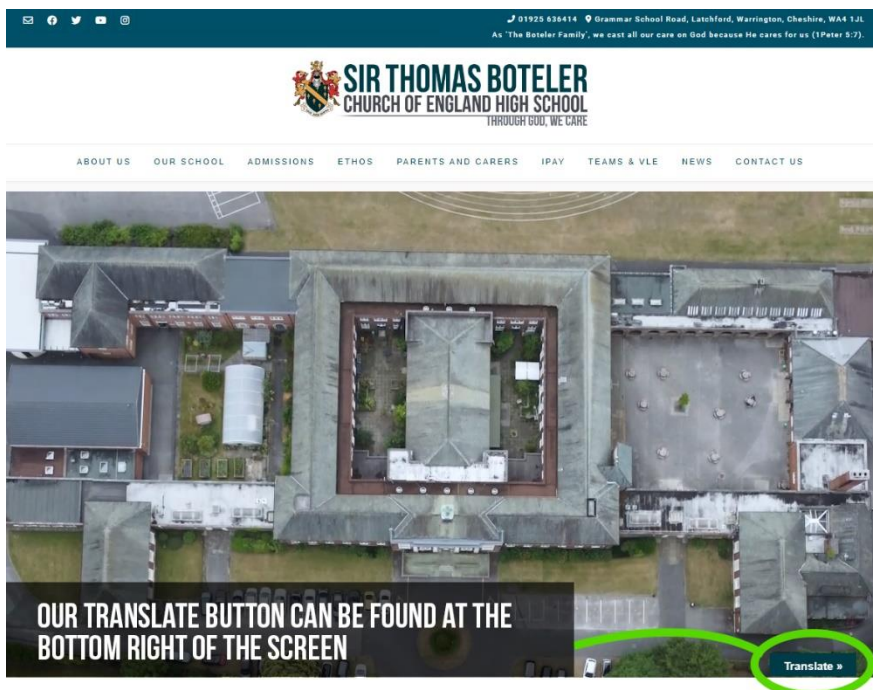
01925 636414 Grammar School Road, Latchford, Warrington, Cheshire, WA4 1JL
As 'The Boteler Family', we cast all our care on God because He cares for us (1Peter 5:7).

SIR THOMAS BOTELER
CHURCH OF ENGLAND HIGH SCHOOL
THROUGH GOD, WE CARE

ABOUT US OUR SCHOOL ADMISSIONS ETHOS PARENTS AND CARERS IPAY TEAMS & VLE NEWS CONTACT US

OUR TRANSLATE BUTTON CAN BE FOUND AT THE BOTTOM RIGHT OF THE SCREEN

Translate »